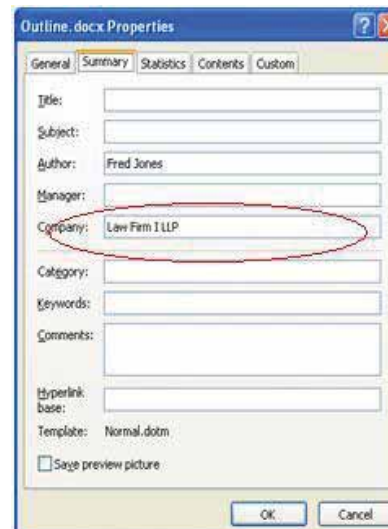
Outline.docx Properties

? X

General | Summary | Statistics | Contents | Custom

Title:

Subject:

Author: Fred Jones

Manager:

Company: Law Firm I LLP

Category:

Keywords:

Comments:

Hyperlink base:

Template: Normal.dotm

Save preview picture

OK | Cancel